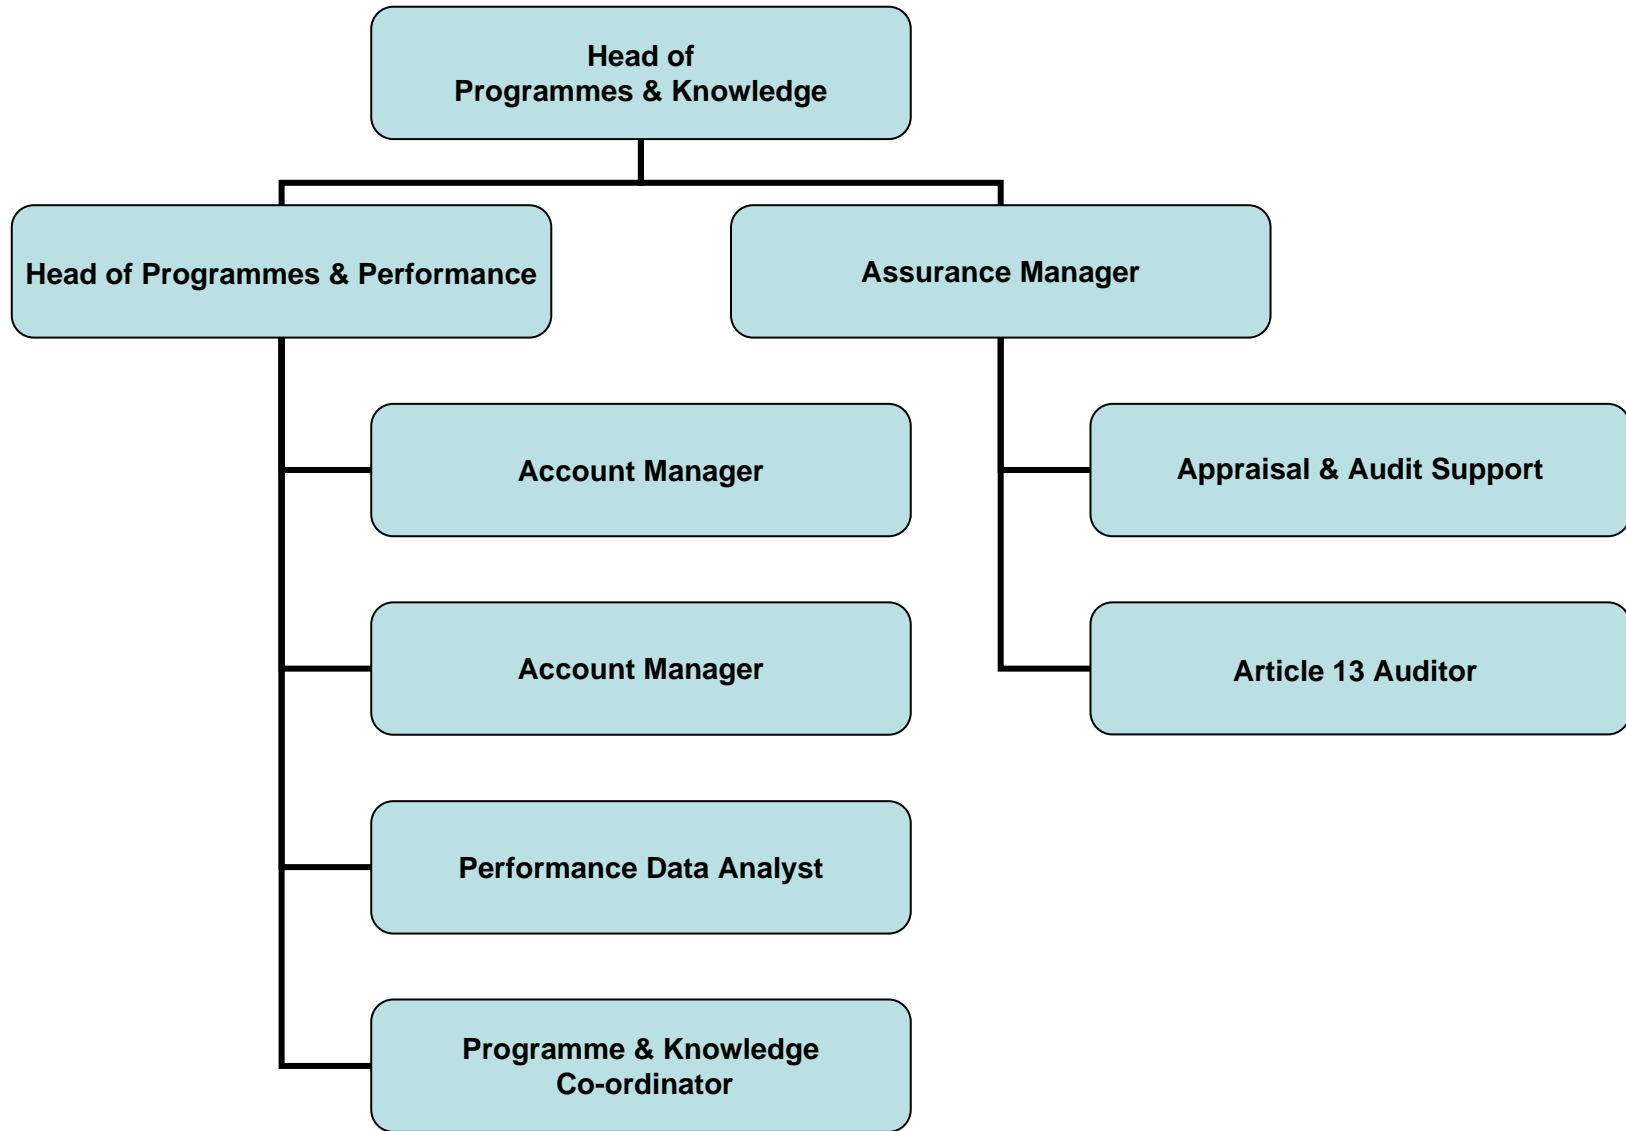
Head of
Programmes & Knowledge

Head of Programmes & Performance

Assurance Manager

Account Manager

Account Manager

Performance Data Analyst

Programme & Knowledge
Co-ordinator

Appraisal & Audit Support

Article 13 Auditor